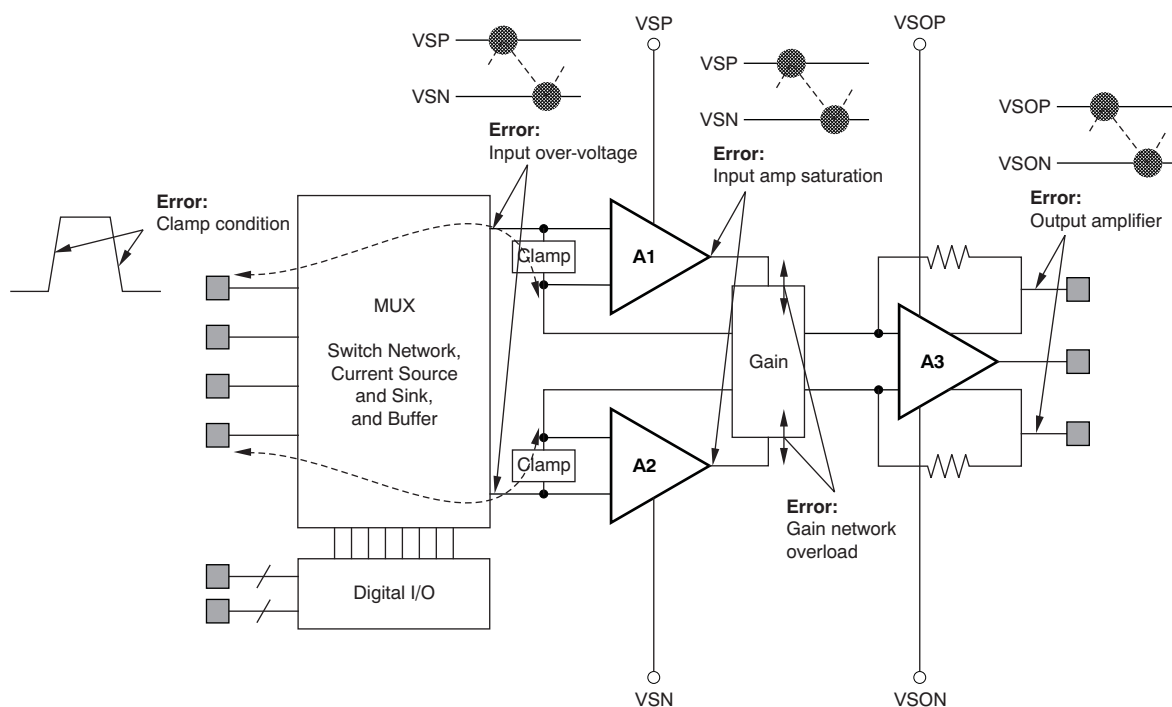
VSP

VSN

VSP

VSOP

VSP

VSN

VSOP

VSON

Error:
Input over-voltage

Error:
Input amp saturation

Error:
Clamp condition

Error:
Output amplifier

Clamp

A1

MUX

Switch Network, Current Source and Sink, and Buffer

Gain

A3

Clamp

A2

Error:
Gain network overload

Digital I/O

VSN

VSON